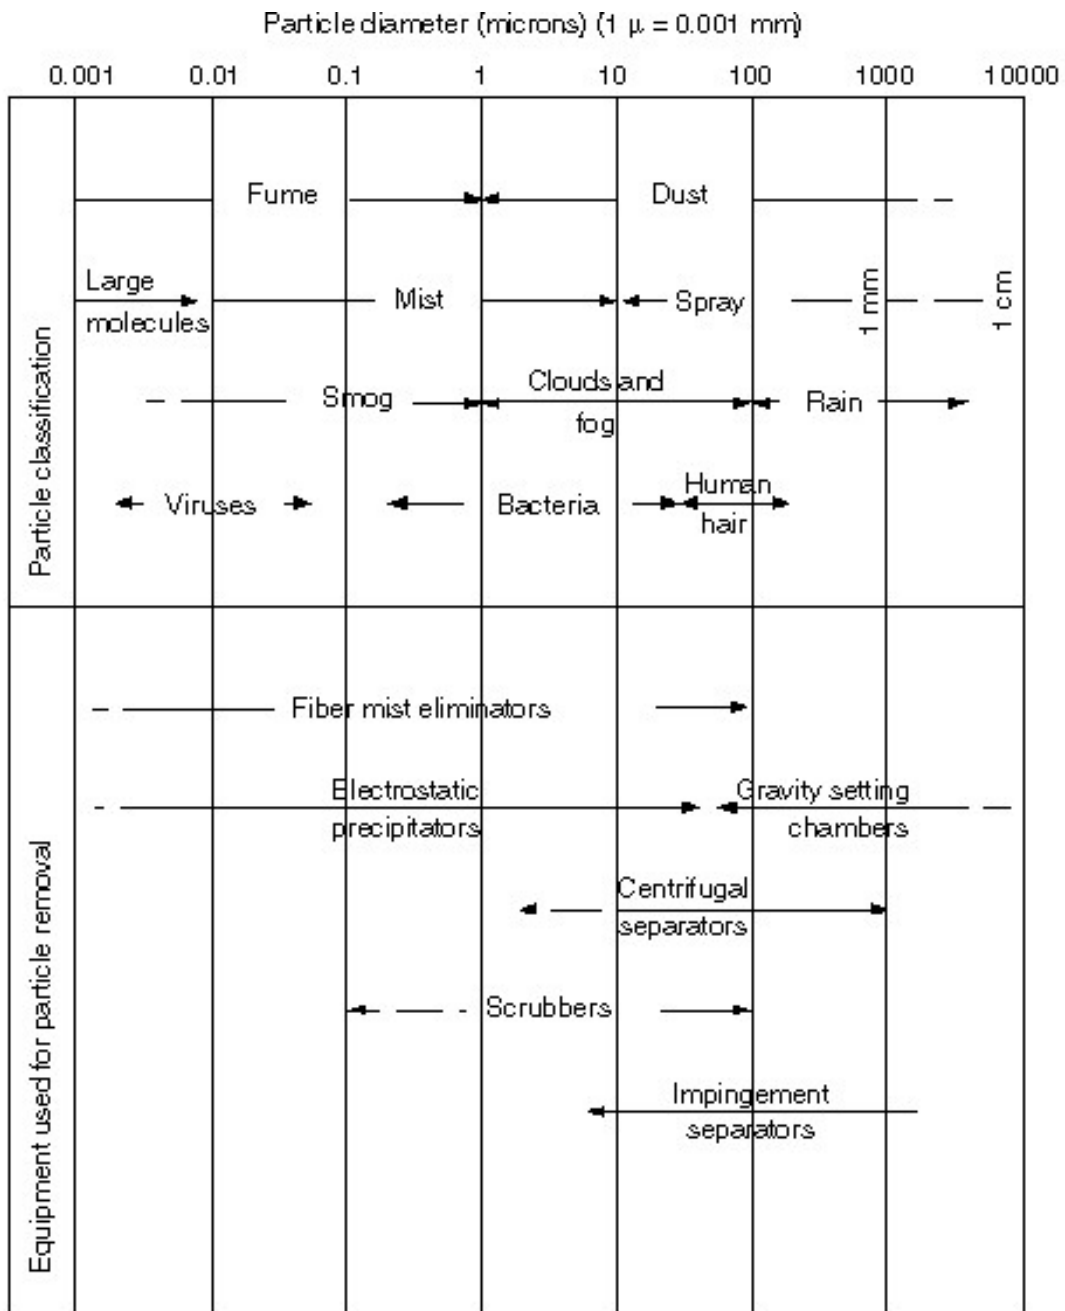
Particle diameter (microns) (1 $\mu$ = 0.001 mm)

0.001 0.01 0.1 1 10 100 1000 10000

Particle classification

Fume

Dust

Large molecules

Mist

Spray

1 mm

1 cm

Smog

Clouds and fog

Rain

Viruses

Bacteria

Human hair

Equipment used for particle removal

Fiber mist eliminators

Electrostatic precipitators

Gravity setting chambers

Centrifugal separators

Scrubbers

Impingement separators